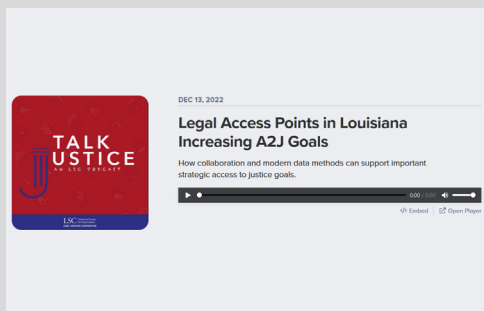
TALK
JUSTICE
AN LSC PODCAST

LSC
LEGAL SERVICES CORPORATION

DEC 13, 2022

Legal Access Points in Louisiana Increasing A2J Goals

How collaboration and modern data methods can support important strategic access to justice goals.

0:00 / 0:00

Embed | Open Player